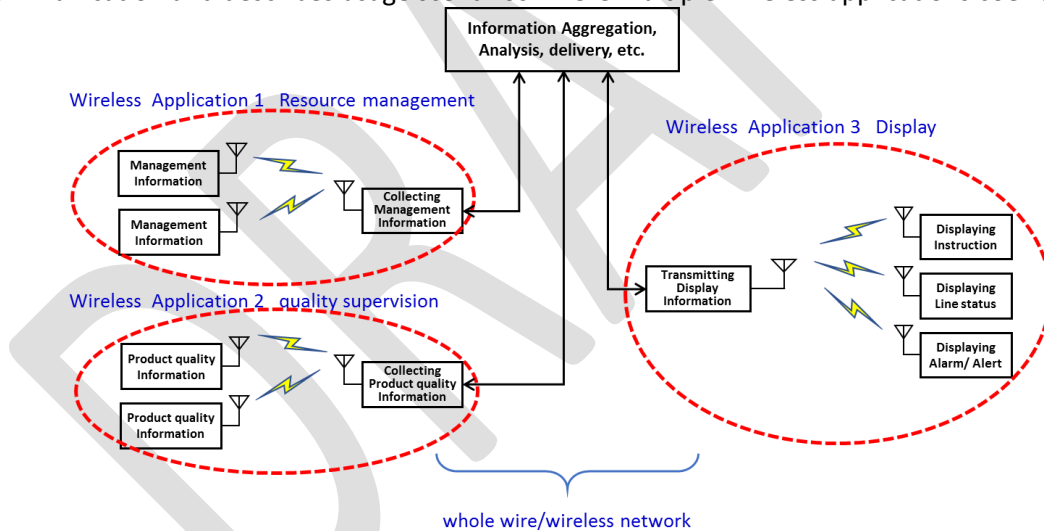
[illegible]

Information Aggregation, Analysis, delivery, etc.

Wireless Application 1 Resource management

Management Information

Management Information

Collecting Management Information

Wireless Application 3 Display

Transmitting Display Information

Displaying Instruction

Displaying Line status

Displaying Alarm/ Alert

Wireless Application 2 quality supervision

Product quality Information

Product quality Information

Collecting Product quality Information

whole wire/wireless network